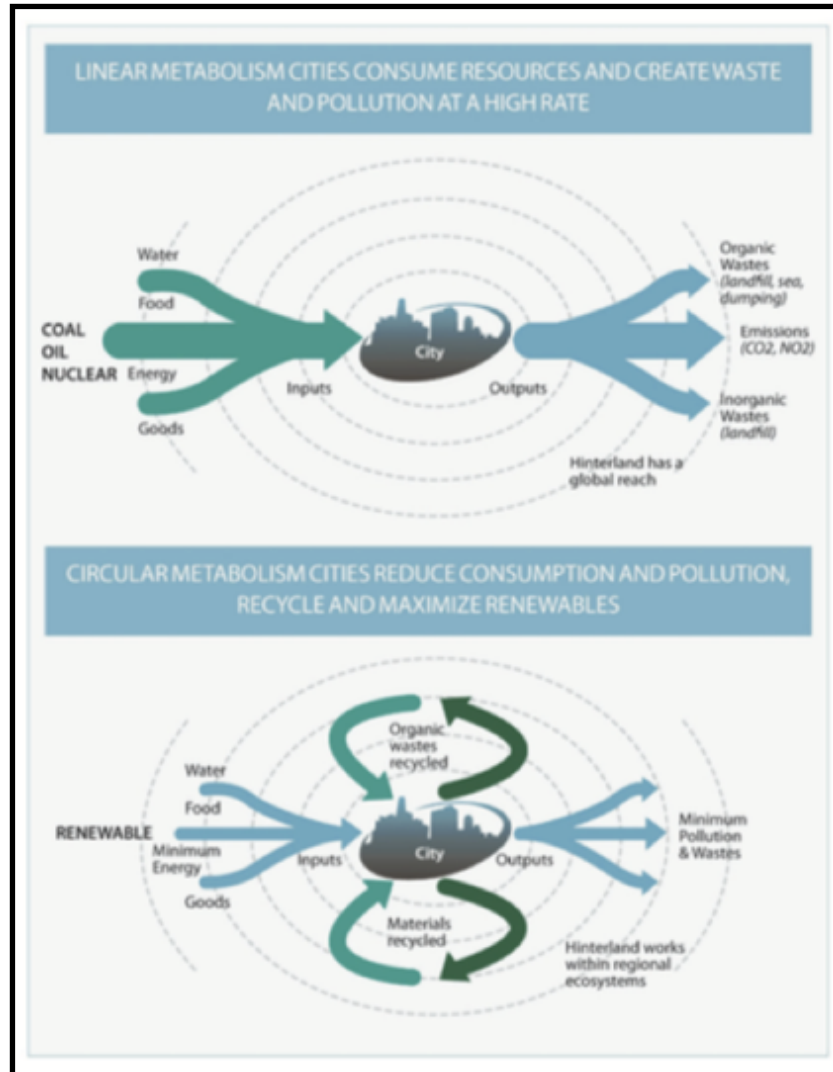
LINEAR METABOLISM CITIES CONSUME RESOURCES AND CREATE WASTE AND POLLUTION AT A HIGH RATE

Water

Food

COAL
OIL
NUCLEAR Energy

Goods

Inputs

City

Outputs

Organic Wastes (landfill, sea, dumping)

Emissions ($CO2$, $NO2$)

Inorganic Wastes (landfill)

Hinterland has a global reach

CIRCULAR METABOLISM CITIES REDUCE CONSUMPTION AND POLLUTION, RECYCLE AND MAXIMIZE RENEWABLES

Organic wastes recycled

Water

Food

RENEWABLE

Minimum Energy

Goods

Inputs

City

Outputs

Minimum Pollution & Wastes

Materials recycled

Hinterland works within regional ecosystems